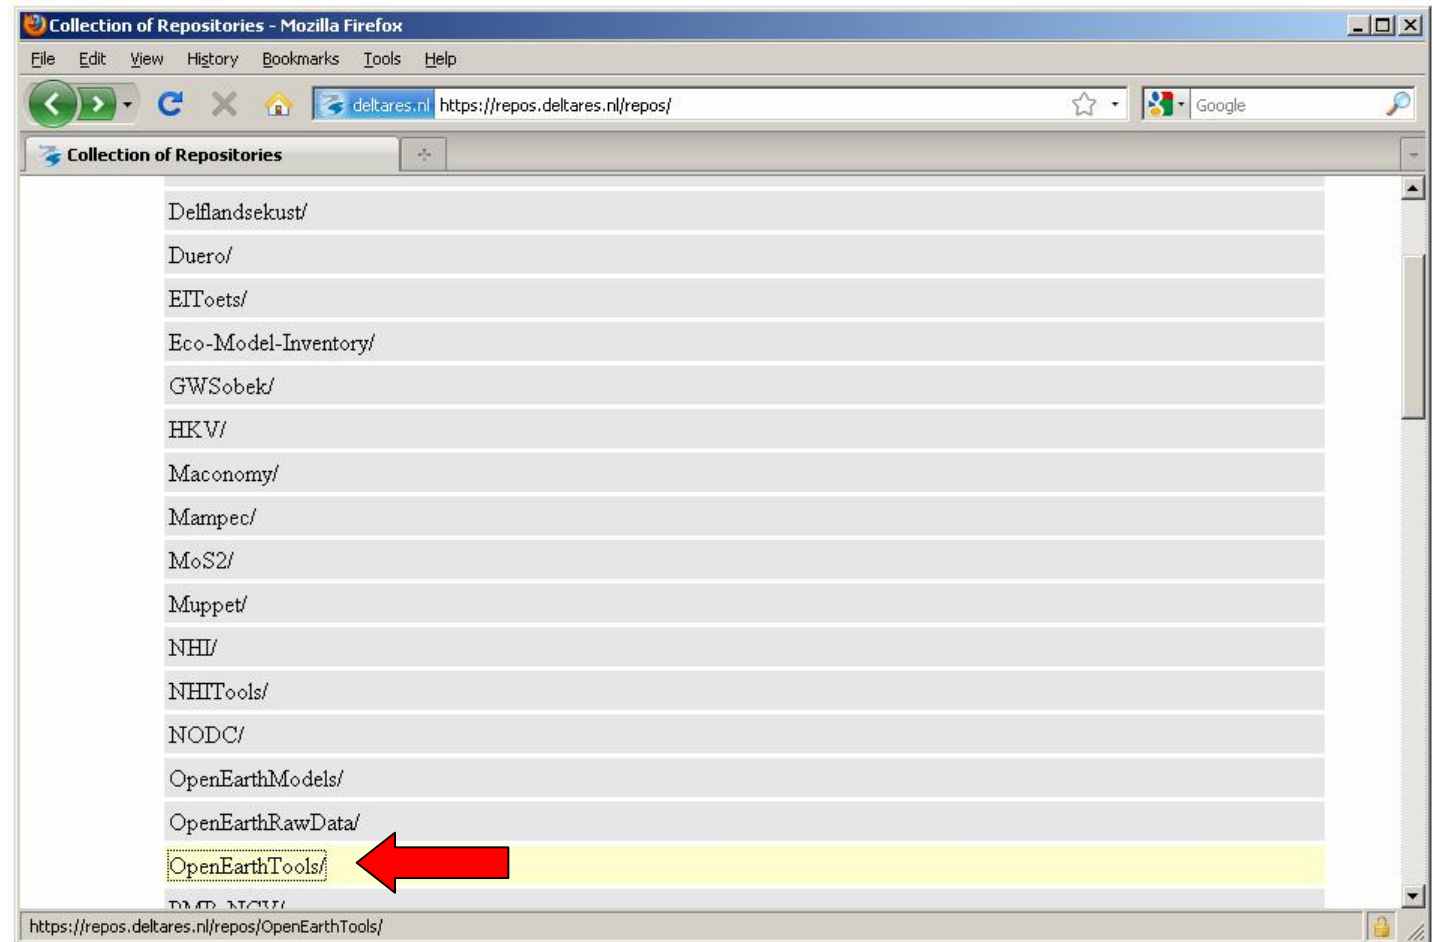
Collection of Repositories - Mozilla Firefox

File Edit View History Bookmarks Tools Help

deltares.nl https://repos.deltares.nl/repos/

Google

Collection of Repositories

Delflandsekust/

Duero/

ElToets/

Eco-Model-Inventory/

GWSobek/

HKV/

Maconomy/

Mampec/

MoS2/

Muppet/

NHI/

NHITools/

NODC/

OpenEarthModels/

OpenEarthRawData/

OpenEarthTools/

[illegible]

https://repos.deltares.nl/repos/OpenEarthTools/